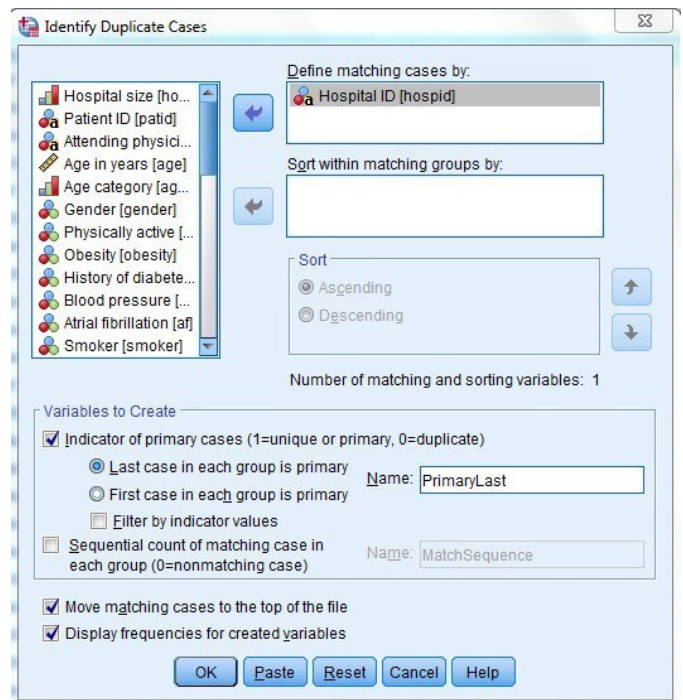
Identify Duplicate Cases

Hospital size [ho...
Patient ID [patid]
Attending physici...
Age in years [age]
Age category [ag...
Gender [gender]
Physically active [...
Obesity [obesity]
History of diabete...
Blood pressure [...
Atrial fibrillation [af]
Smoker [smoker]

Define matching cases by:
Hospital ID [hospid]

Sort within matching groups by:

Sort
Ascending
Descending

Number of matching and sorting variables: 1

Variables to Create
Indicator of primary cases (1=unique or primary, 0=duplicate)
Last case in each group is primary
First case in each group is primary
Name: PrimaryLast
Filter by indicator values
Sequential count of matching case in each group (0=nonmatching case)
Name: MatchSequence

Move matching cases to the top of the file
Display frequencies for created variables

OK Paste Reset Cancel Help